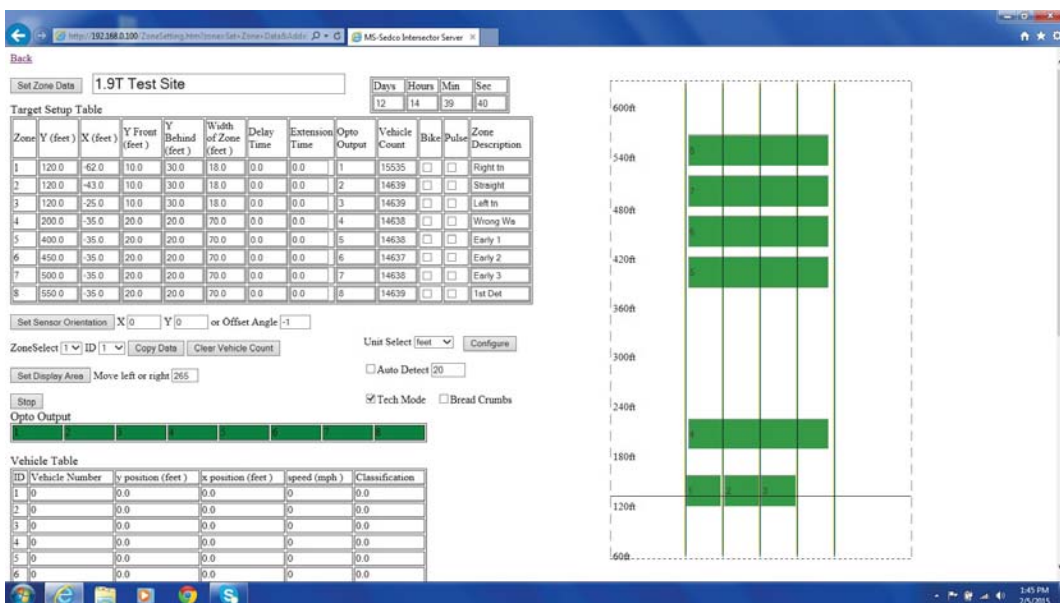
http://192.168.0.100/ZoneSetting.htm?zoneSet=Zone+Data&Addr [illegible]
MS-Sedco Intersector Server

Back

Set Zone Data 1.9T Test Site

| Days | Hours | Min | Sec |
|---|---|---|---|
| 12 | 14 | 39 | 40 |

Target Setup Table

| Zone | Y (feet) | X (feet) | Y Front (feet) | Y Behind (feet) | Width of Zone (feet) | Delay Time | Extension Time | Opto Output | Vehicle Count | Bike | Pulse | Zone Description |
|---|---|---|---|---|---|---|---|---|---|---|---|---|
| 1 | 120.0 | -62.0 | 10.0 | 30.0 | 18.0 | 0.0 | 0.0 | 1 | 15535 | | | Right tn |
| 2 | 120.0 | -43.0 | 10.0 | 30.0 | 18.0 | 0.0 | 0.0 | 2 | 14639 | | | Straight |
| 3 | 120.0 | -25.0 | 10.0 | 30.0 | 18.0 | 0.0 | 0.0 | 3 | 14639 | | | Left tn |
| 4 | 200.0 | -35.0 | 20.0 | 20.0 | 70.0 | 0.0 | 0.0 | 4 | 14638 | | | Wrong Wa |
| 5 | 400.0 | -35.0 | 20.0 | 20.0 | 70.0 | 0.0 | 0.0 | 5 | 14638 | | | Early 1 |
| 6 | 450.0 | -35.0 | 20.0 | 20.0 | 70.0 | 0.0 | 0.0 | 6 | 14637 | | | Early 2 |
| 7 | 500.0 | -35.0 | 20.0 | 20.0 | 70.0 | 0.0 | 0.0 | 7 | 14638 | | | Early 3 |
| 8 | 550.0 | -35.0 | 20.0 | 20.0 | 70.0 | 0.0 | 0.0 | 8 | 14639 | | | 1st Det |

Set Sensor Orientation X 0 Y 0 or Offset Angle -1

ZoneSelect 1 ID 1 Copy Data Clear Vehicle Count

Unit Select feet Configure

Set Display Area Move left or right 265

Auto Detect 20

Stop

Tech Mode Bread Crumbs

Opto Output
1 2 3 4 5 6 7 8

Vehicle Table

| ID | Vehicle Number | y position (feet) | x position (feet) | speed (mph) | Classification |
|---|---|---|---|---|---|
| 1 | 0 | 0.0 | 0.0 | 0 | 0.0 |
| 2 | 0 | 0.0 | 0.0 | 0 | 0.0 |
| 3 | 0 | 0.0 | 0.0 | 0 | 0.0 |
| 4 | 0 | 0.0 | 0.0 | 0 | 0.0 |
| 5 | 0 | 0.0 | 0.0 | 0 | 0.0 |
| 6 | 0 | 0.0 | 0.0 | 0 | 0.0 |

600ft
540ft
480ft
420ft
360ft
300ft
240ft
180ft
120ft
60ft

8
7
6
5
4
1 2 3

1:45 PM
2/5/2015